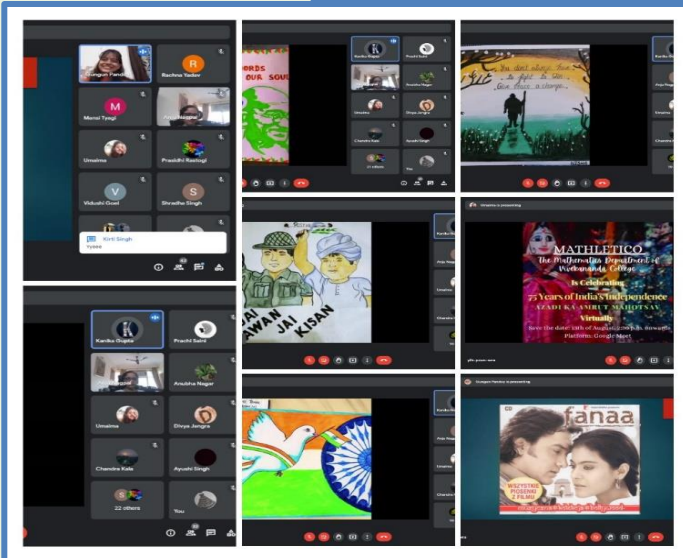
Gungun Pandey
Rachna Yadav
Mansi Tyagi
Umaima
Prasidhi Rastogi
Vidushi Goel
Shradha Singh
Kirti Singh
Yesss

ORDS
OUR SOUL

You don't always have to fight to be a change.

Kanika Gupta
Prachi Saini
Anubha Nagar
Umaima
Divya Jangra
Chandra Kala
Ayushi Singh
22 others
You

JAI JAWAN JAI KISAN

Umaima is presenting

MATHLETICO
The Mathematics Department of Vivekananda College
Is Celebrating
75 Years of India's Independence
AZADI KA AMRUT MAHOTSAV
Virtually
Save the date: 10th of August, 2021
Platform: Google Meet

Gungun Pandey is presenting
fanaa
WSZYSTKIE PIOSENKI Z FILMU